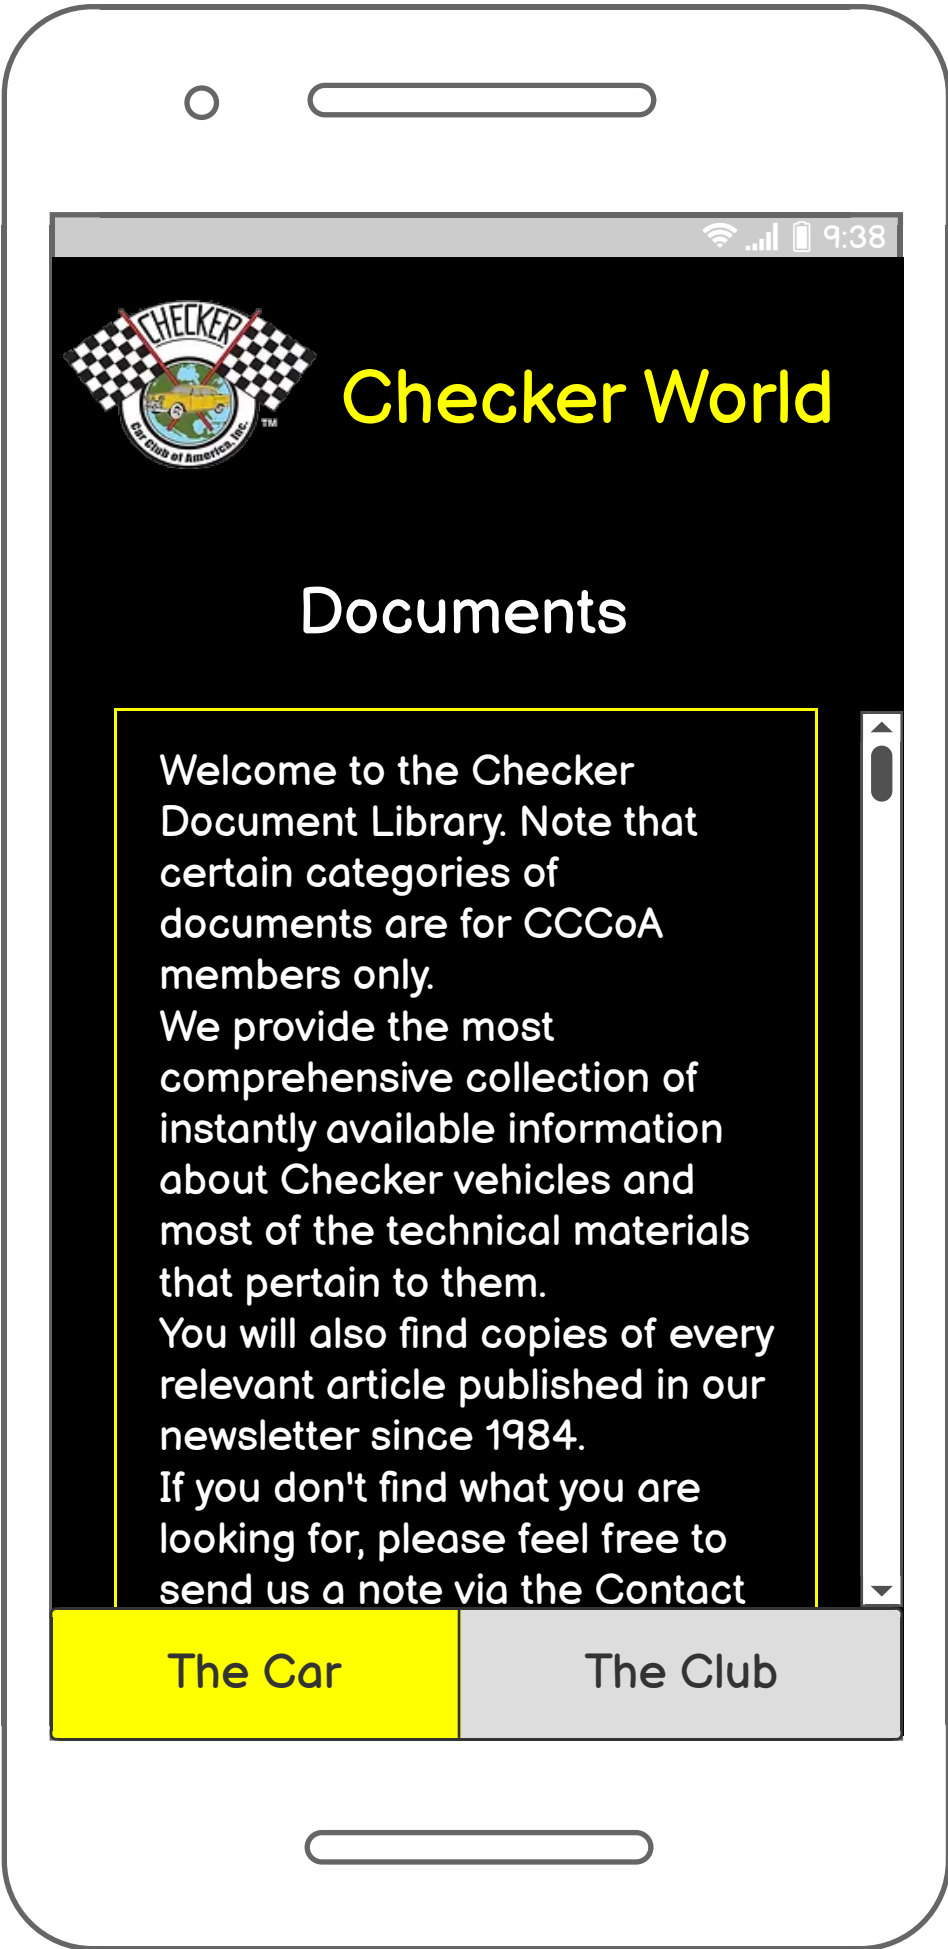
9:38

CHECKER
Car Club of America, Inc.
TM

Checker World

Documents

Welcome to the Checker Document Library. Note that certain categories of documents are for CCCoA members only.
We provide the most comprehensive collection of instantly available information about Checker vehicles and most of the technical materials that pertain to them.
You will also find copies of every relevant article published in our newsletter since 1984.
If you don't find what you are looking for, please feel free to send us a note via the Contact

The Car
The Club